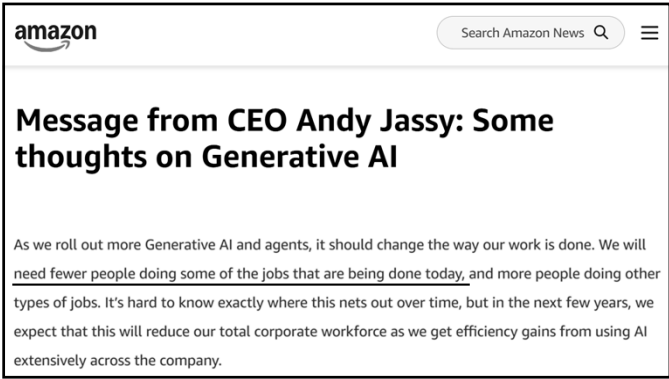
amazon

Search Amazon News

Message from CEO Andy Jassy: Some thoughts on Generative AI

As we roll out more Generative AI and agents, it should change the way our work is done. We will need fewer people doing some of the jobs that are being done today, and more people doing other types of jobs. It's hard to know exactly where this nets out over time, but in the next few years, we expect that this will reduce our total corporate workforce as we get efficiency gains from using AI extensively across the company.